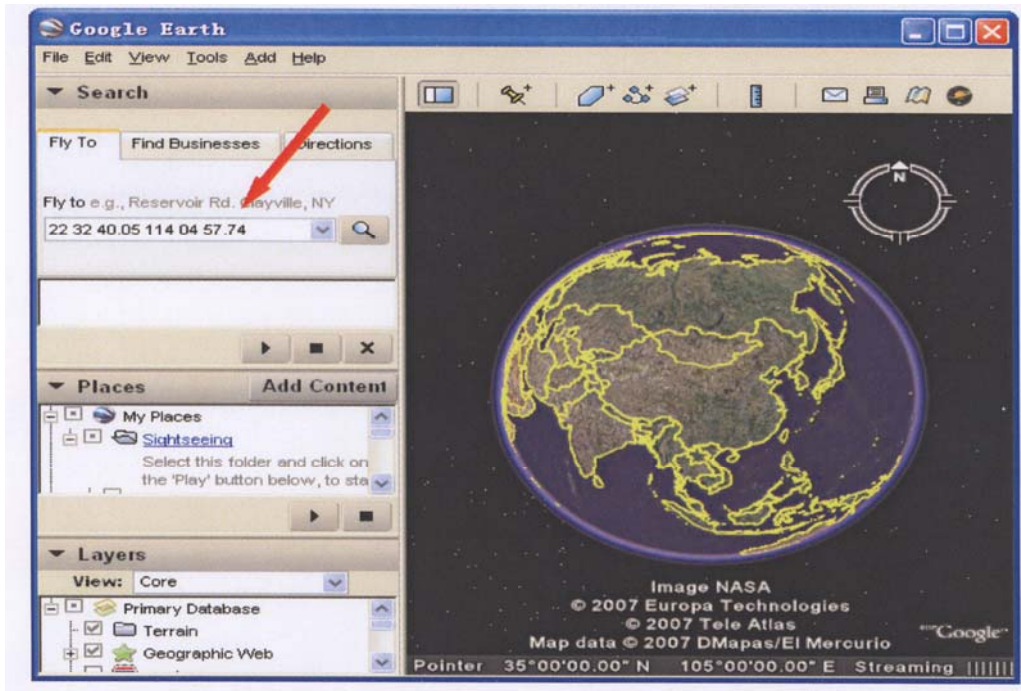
Google Earth

File Edit View Tools Add Help

Search

Fly To | Find Businesses | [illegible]irections

Fly to e.g., Reservoir Rd. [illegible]ayville, NY

22 32 40.05 114 04 57.74

Places | Add Content

My Places

Sightseeing

Select this folder and click on the 'Play' button below, to sta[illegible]

Layers

View: Core

Primary Database

Terrain

Geographic Web

N

Image NASA
© 2007 Europa Technologies
© 2007 Tele Atlas
Map data © 2007 DMapas/El Mercurio

Google

Pointer 35°00'00.00" N 105°00'00.00" E Streaming